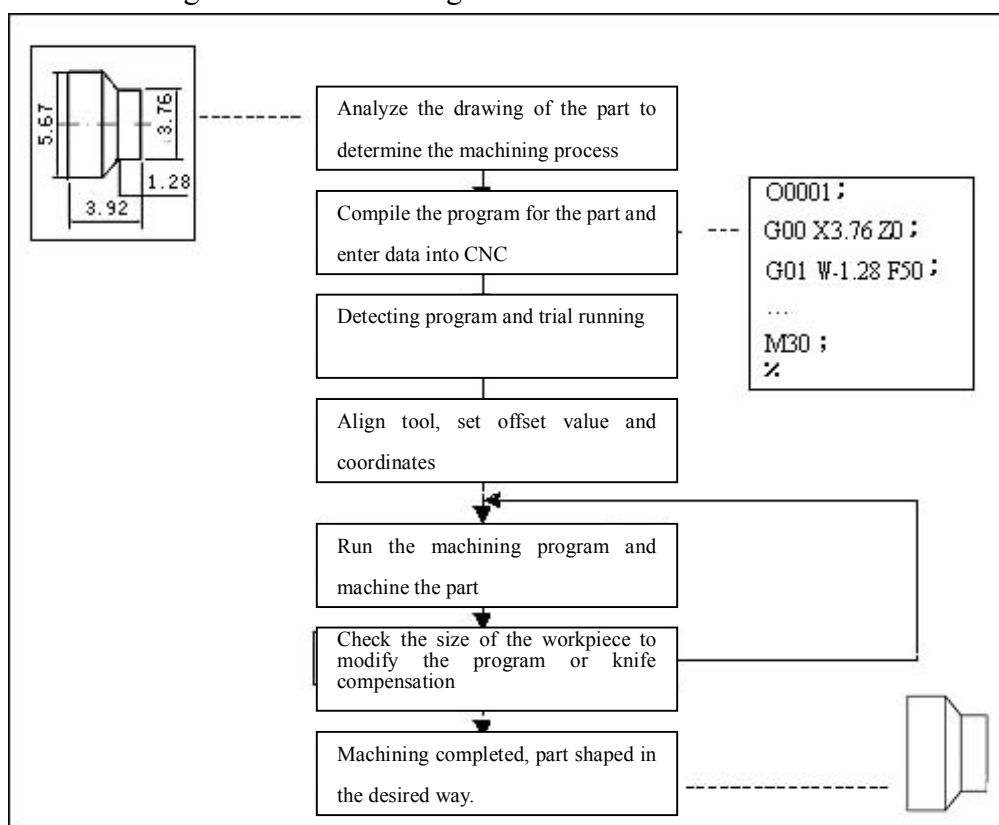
5.67
3.76
1.28
3.92

Analyze the drawing of the part to determine the machining process

Compile the program for the part and enter data into CNC

O0001;
G00 X3.76 Z0;
G01 W-1.28 F50;
...
M30;
%

Detecting program and trial running

Align tool, set offset value and coordinates

Run the machining program and machine the part

Check the size of the workpiece to modify the program or knife compensation

Machining completed, part shaped in the desired way.